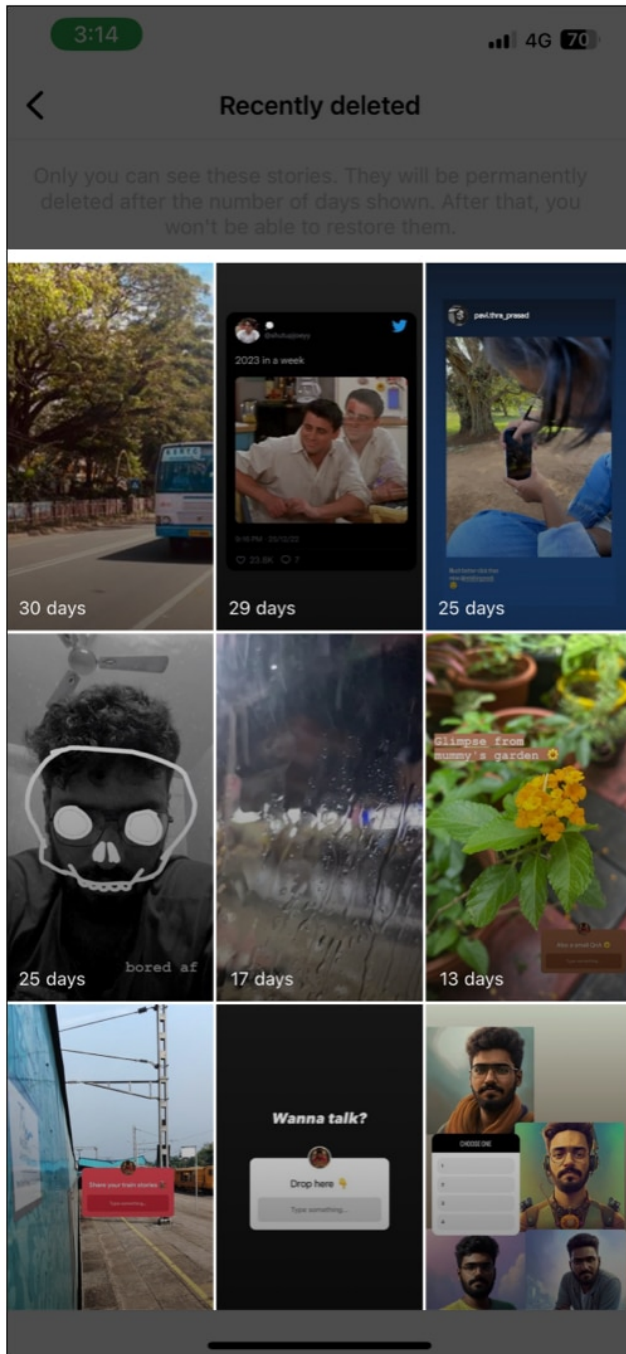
3:14

4G 70

Recently deleted

Only you can see these stories. They will be permanently deleted after the number of days shown. After that, you won't be able to restore them.

@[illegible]

2023 in a week

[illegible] · 23.6K · 7

30 days

29 days

pavithra_prasad

25 days

25 days

bored af

17 days

Glimpse from mummy's garden

13 days

Share your train stories

Type something...

Wanna talk?

Drop here 👇

Type something...

CHOOSE ONE